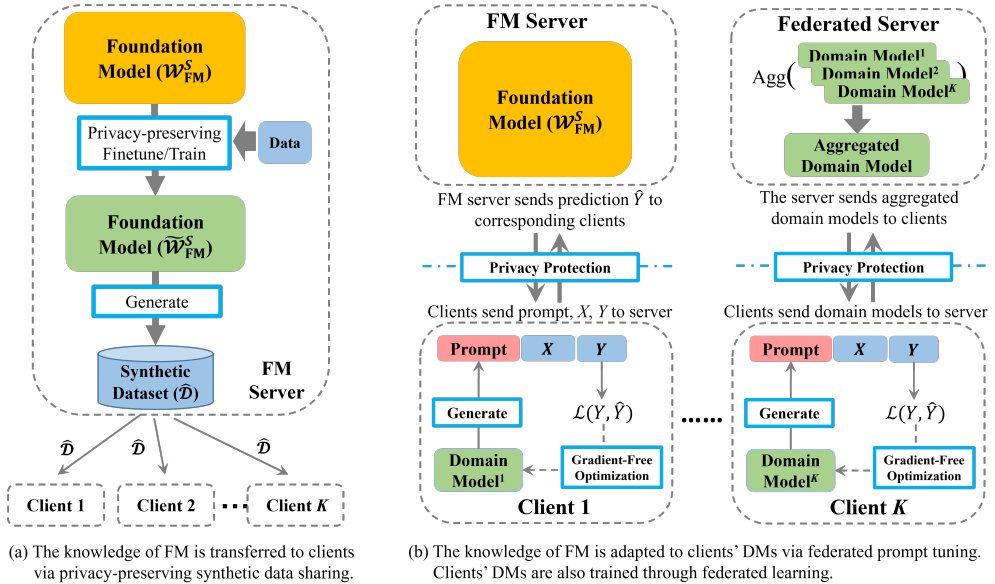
Foundation Model ($\mathcal{W}_{\text{FM}}^{S}$)

Privacy-preserving Finetune/Train

Data

Foundation Model ($\widetilde{\mathcal{W}}_{\text{FM}}^{S}$)

Generate

Synthetic Dataset ($\widehat{\mathcal{D}}$)

FM Server

$\widehat{\mathcal{D}}$

$\widehat{\mathcal{D}}$

$\widehat{\mathcal{D}}$

Client 1

Client 2

Client $K$

(a) The knowledge of FM is transferred to clients via privacy-preserving synthetic data sharing.

FM Server

Foundation Model ($\mathcal{W}_{\text{FM}}^{S}$)

FM server sends prediction $\hat{Y}$ to corresponding clients

Privacy Protection

Clients send prompt, $X$, $Y$ to server

Prompt

$X$

$Y$

Generate

$\mathcal{L}(Y, \hat{Y})$

Domain Model$^1$

Gradient-Free Optimization

Client 1

......

Federated Server

Agg( Domain Model$^1$ Domain Model$^2$ Domain Model$^K$ )

Aggregated Domain Model

The server sends aggregated domain models to clients

Privacy Protection

Clients send domain models to server

Prompt

$X$

$Y$

Generate

$\mathcal{L}(Y, \hat{Y})$

Domain Model$^K$

Gradient-Free Optimization

Client $K$

(b) The knowledge of FM is adapted to clients' DMs via federated prompt tuning. Clients' DMs are also trained through federated learning.